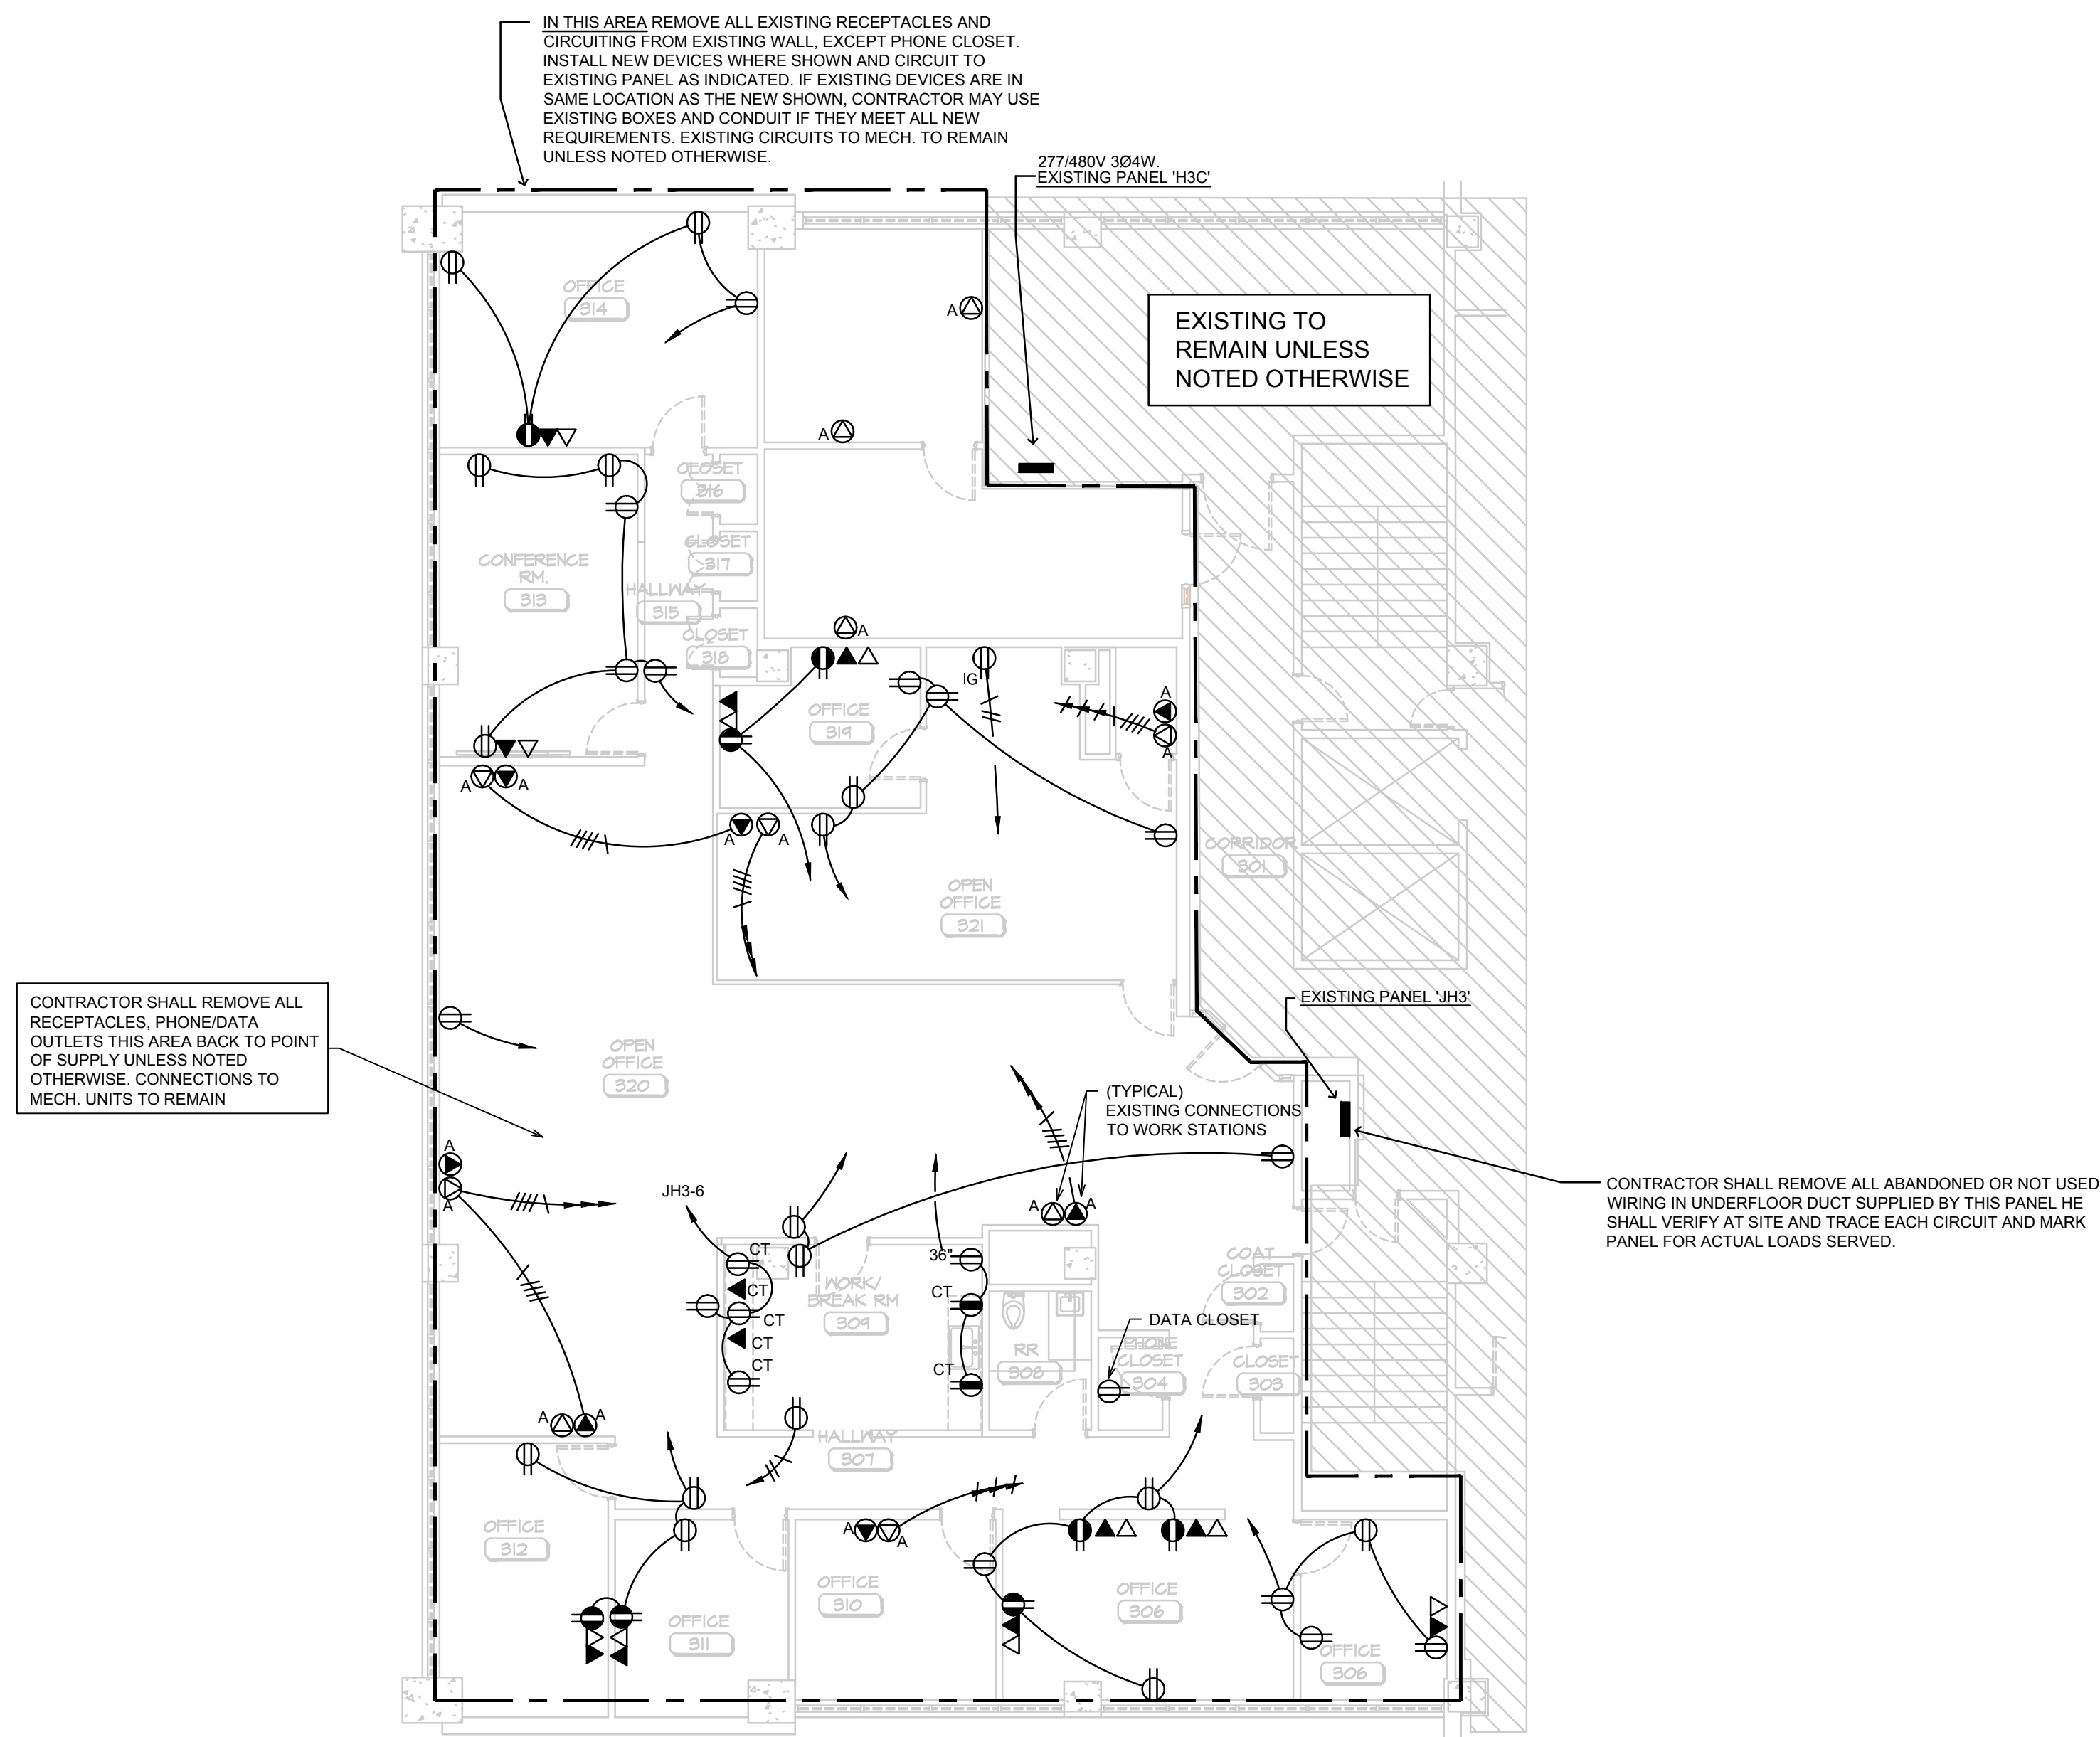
IN THIS AREA REMOVE ALL EXISTING RECEPTACLES AND CIRCUITING FROM EXISTING WALL, EXCEPT PHONE CLOSET. INSTALL NEW DEVICES WHERE SHOWN AND CIRCUIT TO EXISTING PANEL AS INDICATED. IF EXISTING DEVICES ARE IN SAME LOCATION AS THE NEW SHOWN, CONTRACTOR MAY USE EXISTING BOXES AND CONDUIT IF THEY MEET ALL NEW REQUIREMENTS. EXISTING CIRCUITS TO MECH. TO REMAIN UNLESS NOTED OTHERWISE.

277/480V 3Ø4W.
EXISTING PANEL 'H3C'

EXISTING TO REMAIN UNLESS NOTED OTHERWISE

OFFICE 314
A
A
CLOSET 316
CLOSET 317
CONFERENCE RM. 313
HALLWAY 315
CLOSET 318
A
IG
A
OFFICE 319
A
A A
A A
CORRIDOR 301
OPEN OFFICE 321

CONTRACTOR SHALL REMOVE ALL RECEPTACLES, PHONE/DATA OUTLETS THIS AREA BACK TO POINT OF SUPPLY UNLESS NOTED OTHERWISE. CONNECTIONS TO MECH. UNITS TO REMAIN

EXISTING PANEL 'JH3'

OPEN OFFICE 320

(TYPICAL)
EXISTING CONNECTIONS TO WORK STATIONS

CONTRACTOR SHALL REMOVE ALL ABANDONED OR NOT USED WIRING IN UNDERFLOOR DUCT SUPPLIED BY THIS PANEL HE SHALL VERIFY AT SITE AND TRACE EACH CIRCUIT AND MARK PANEL FOR ACTUAL LOADS SERVED.

A
A
JH3-6
A A
CT
CT
CT
CT
CT
36"
CT
CT
WORK/ BREAK RM 309
COAT CLOSET 302
DATA CLOSET
PHONE CLOSET 304
RR 308
CLOSET 303
A A
HALLWAY 307
OFFICE 312
A A
OFFICE 310
OFFICE 311
OFFICE 306
OFFICE 306